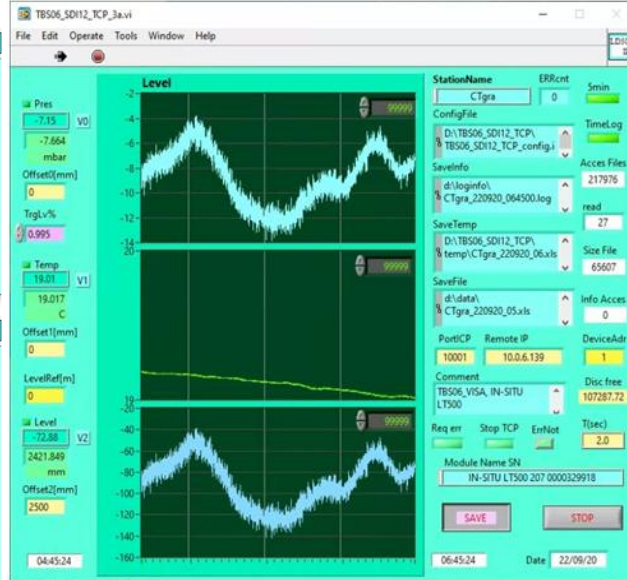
TBS06_SDI12_TCP_3a.vi

File Edit Operate Tools Window Help

Pres
-7.15 V0
-7.664
mbar
Offset0[mm]
0
TrgLv%
0.995
Temp
19.01 V1
19.017
C
Offset1[mm]
0
LevelRef[m]
0
Level
-72.88 V2
2421.849
mm
Offset2[mm]
2500
04:45:24

Level
-2
-4
-6
-8
-10
-12
-14
99999
20
99999
19
-40
-60
-80
-100
-120
-140
-160
99999

StationName
CTgra
ERRcnt
0
5min
ConfigFile
D:\TBS06_SDI12_TCP\ TBS06_SDI12_TCP_config.i
TimeLog
SaveInfo
d:\loginfo\ CTgra_220920_064500.log
Acces Files
217976
read
27
SaveTemp
D:\TBS06_SDI12_TCP\ temp\CTgra_220920_06.xls
Size File
65607
SaveFile
d:\data\ CTgra_220920_05.xls
Info Acces
0
PortICP
10001
Remote IP
10.0.6.139
DeviceAdr
1
Comment
TBS06_VISA, IN-SITU LT500
Disc free
107287.72
Req err
Stop TCP
ErrNot
T(sec)
2.0
Module Name SN
IN-SITU LT500 207 0000329918
SAVE
STOP
06:45:24
Date 22/09/20